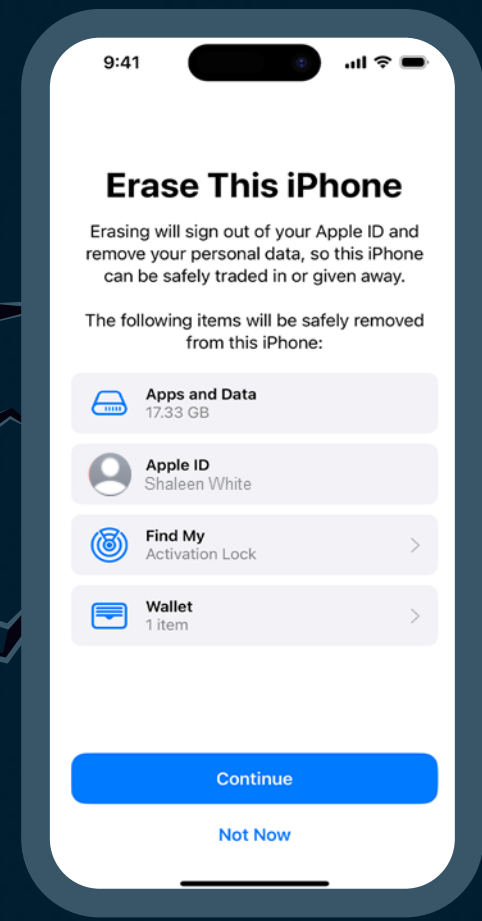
9:41

Erase This iPhone

Erasing will sign out of your Apple ID and remove your personal data, so this iPhone can be safely traded in or given away.

The following items will be safely removed from this iPhone:

Apps and Data
17.33 GB

Apple ID
Shaleen White

Find My
Activation Lock

Wallet
1 item

Continue

Not Now